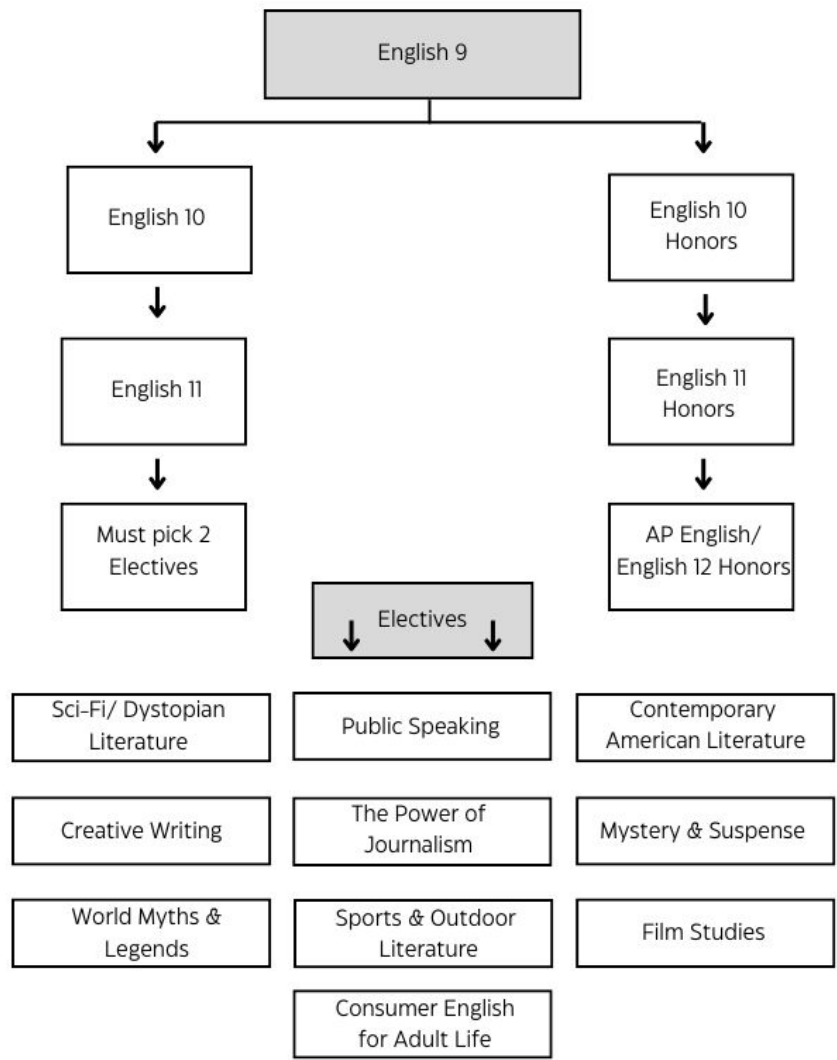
English 9

English 10

English 11

Must pick 2 Electives

English 10 Honors

English 11 Honors

AP English/ English 12 Honors

Electives

Sci-Fi/ Dystopian Literature

Public Speaking

Contemporary American Literature

Creative Writing

The Power of Journalism

Mystery & Suspense

World Myths & Legends

Sports & Outdoor Literature

Film Studies

Consumer English for Adult Life